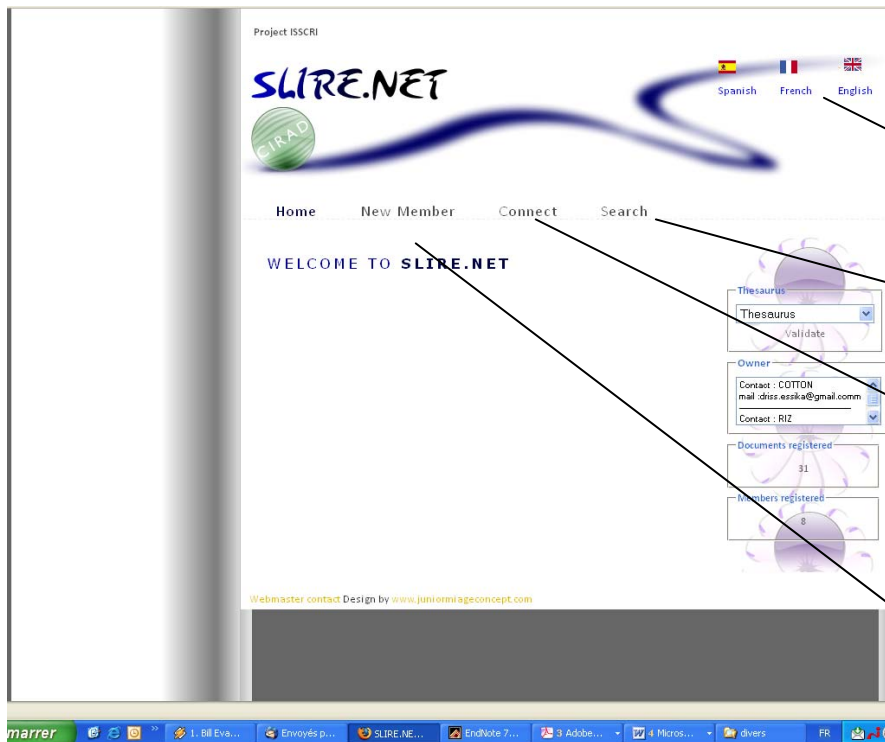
Project ISSCRI

SLIRE.NET

CIRAD

Spanish French English

Home New Member Connect Search

WELCOME TO SLIRE.NET

Thesaurus
Thesaurus
Validate

Owner
Contact : COTTON
mail :driss.essika@gmail.comm
Contact : RIZ

Documents registered
31

Members registered
8

Webmaster contact Design by www.juniormiageconcept.com

marrer 1. Bill Eva... Envoyés p... SLIRE.NE... EndNote 7... 3 Adobe... 4 Micros... divers FR